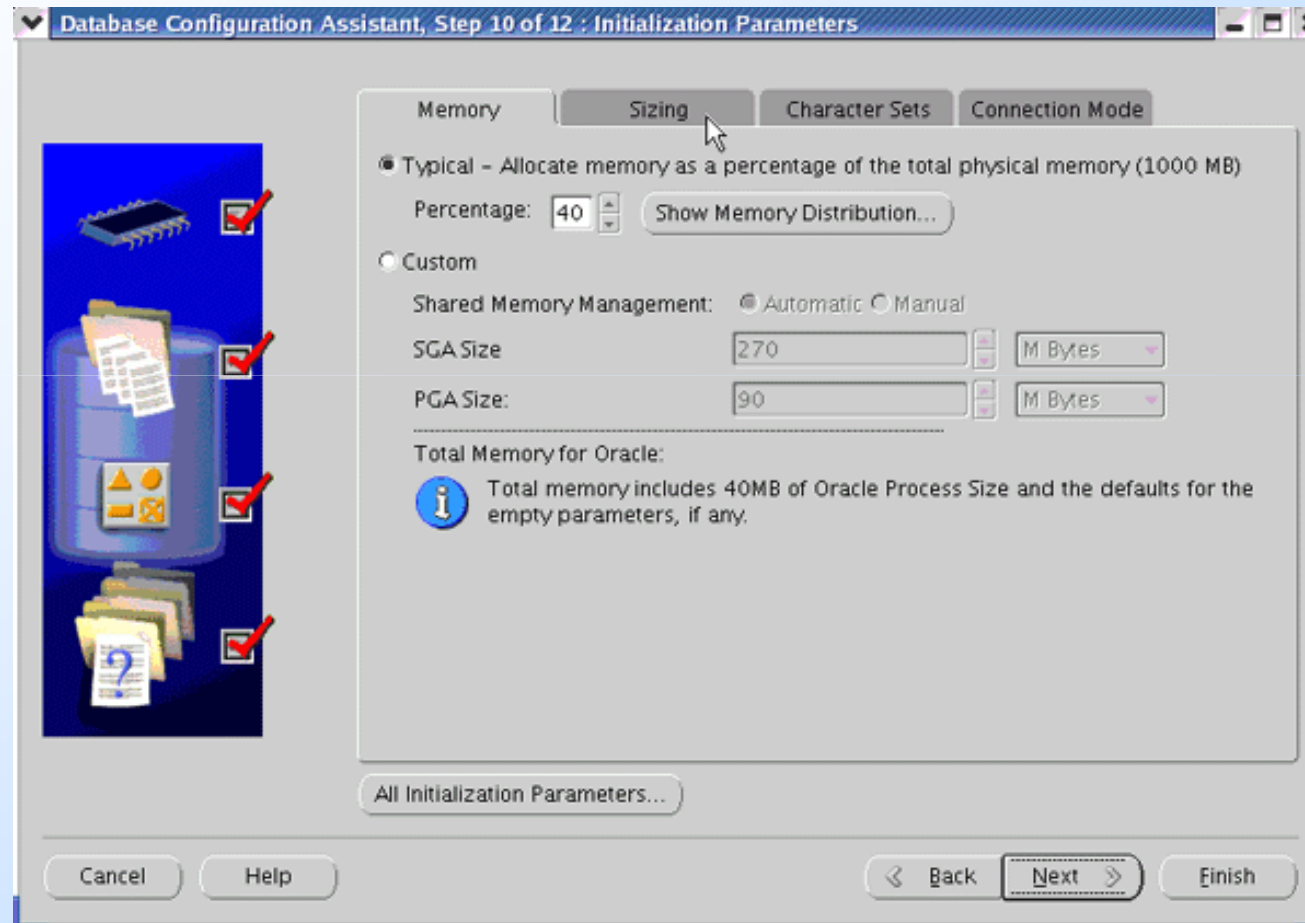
Database Configuration Assistant, Step 10 of 12 : Initialization Parameters

Memory | Sizing | Character Sets | Connection Mode

Typical – Allocate memory as a percentage of the total physical memory (1000 MB)

Percentage: 40

Show Memory Distribution...

Custom

Shared Memory Management: Automatic Manual

SGA Size 270 M Bytes

PGA Size: 90 M Bytes

Total Memory for Oracle:

Total memory includes 40MB of Oracle Process Size and the defaults for the empty parameters, if any.

All Initialization Parameters...

Cancel Help Back Next Finish